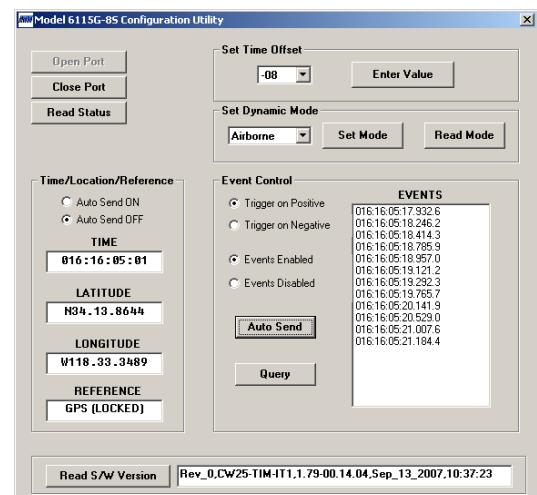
Model 6115G-8S Configuration Utility

Open Port
Close Port
Read Status

Set Time Offset
-08
Enter Value

Set Dynamic Mode
Airborne
Set Mode
Read Mode

Time/Location/Reference
Auto Send ON
Auto Send OFF
TIME
016:16:05:01
LATITUDE
N34.13.8644
LONGITUDE
W118.33.3489
REFERENCE
GPS (LOCKED)

Event Control
Trigger on Positive
Trigger on Negative
Events Enabled
Events Disabled
Auto Send
Query

EVENTS
016:16:05:17.932.6
016:16:05:18.246.2
016:16:05:18.414.3
016:16:05:18.785.9
016:16:05:18.957.0
016:16:05:19.121.2
016:16:05:19.292.3
016:16:05:19.765.7
016:16:05:20.141.9
016:16:05:20.529.0
016:16:05:21.007.6
016:16:05:21.184.4

Read S/W Version
Rev_0,CW25-TIM-IT1,1.79-00.14.04,Sep_13_2007,10:37:23